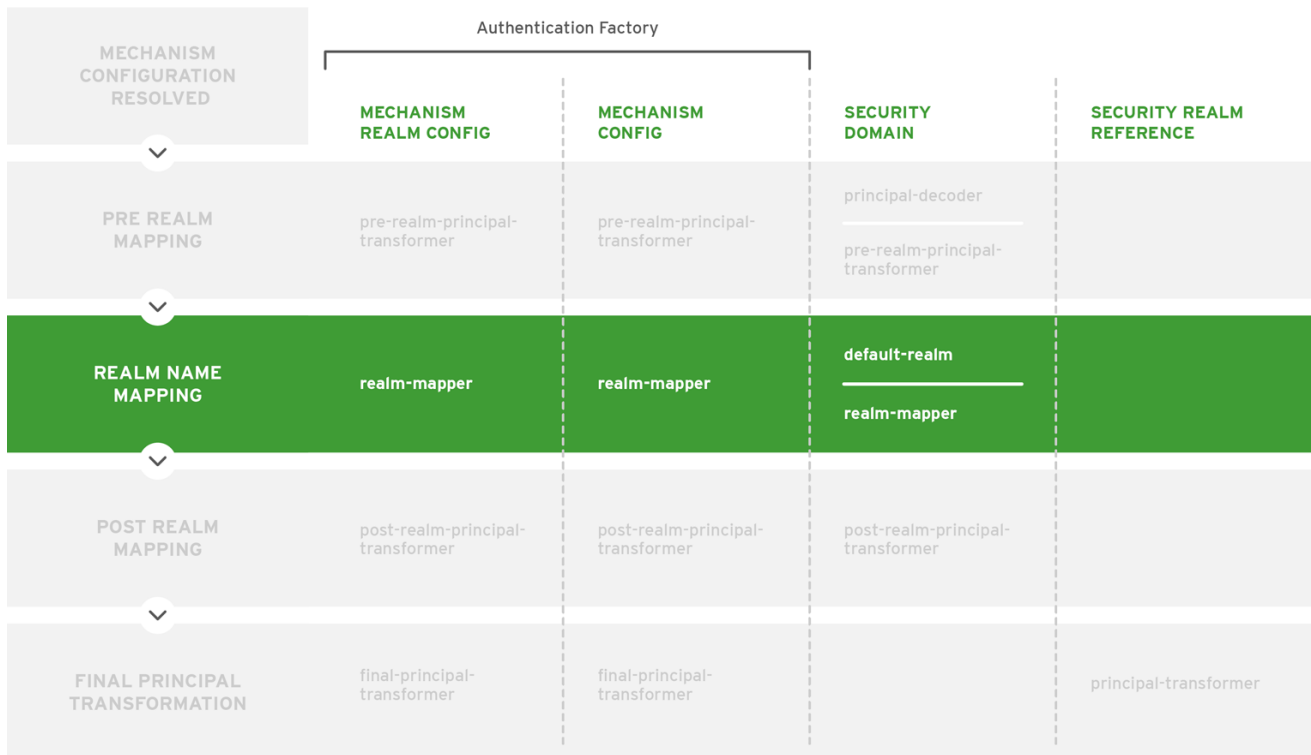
Authentication Factory

| MECHANISM CONFIGURATION RESOLVED | MECHANISM REALM CONFIG | MECHANISM CONFIG | SECURITY DOMAIN | SECURITY REALM REFERENCE |
|---|---|---|---|---|
| PRE REALM MAPPING | pre-realm-principal-transformer | pre-realm-principal-transformer | principal-decoder<br>pre-realm-principal-transformer | |
| REALM NAME MAPPING | realm-mapper | realm-mapper | default-realm<br>realm-mapper | |
| POST REALM MAPPING | post-realm-principal-transformer | post-realm-principal-transformer | post-realm-principal-transformer | |
| FINAL PRINCIPAL TRANSFORMATION | final-principal-transformer | final-principal-transformer | | principal-transformer |